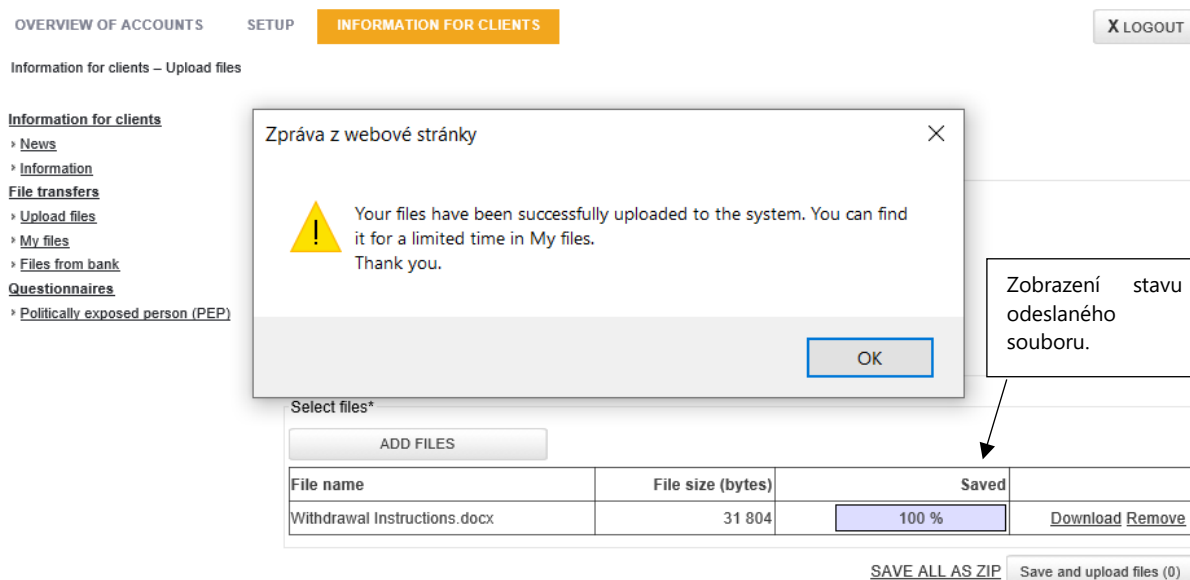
OVERVIEW OF ACCOUNTS SETUP INFORMATION FOR CLIENTS X LOGOUT

Information for clients – Upload files

Information for clients
News
Information
File transfers
Upload files
My files
Files from bank
Questionnaires
Politically exposed person (PEP)

Zpráva z webové stránky

Your files have been successfully uploaded to the system. You can find it for a limited time in My files.
Thank you.

OK

Zobrazení stavu odeslaného souboru.

Select files*

ADD FILES

| File name | File size (bytes) | Saved | |
|---|---|---|---|
| Withdrawal Instructions.docx | 31 804 | 100 % | Download Remove |

SAVE ALL AS ZIP Save and upload files (0)